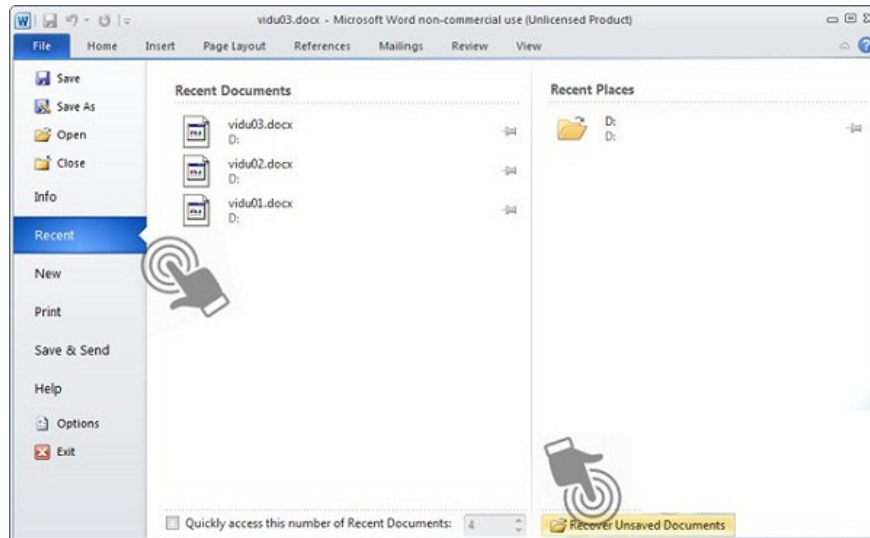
vidu03.docx - Microsoft Word non-commercial use (Unlicensed Product)

File Home Insert Page Layout References Mailings Review View

Save
Save As
Open
Close
Info
Recent
New
Print
Save & Send
Help
Options
Exit

Recent Documents

vidu03.docx
D:

vidu02.docx
D:

vidu01.docx
D:

Recent Places

D:
D:

Quickly access this number of Recent Documents: 4

Recover Unsaved Documents